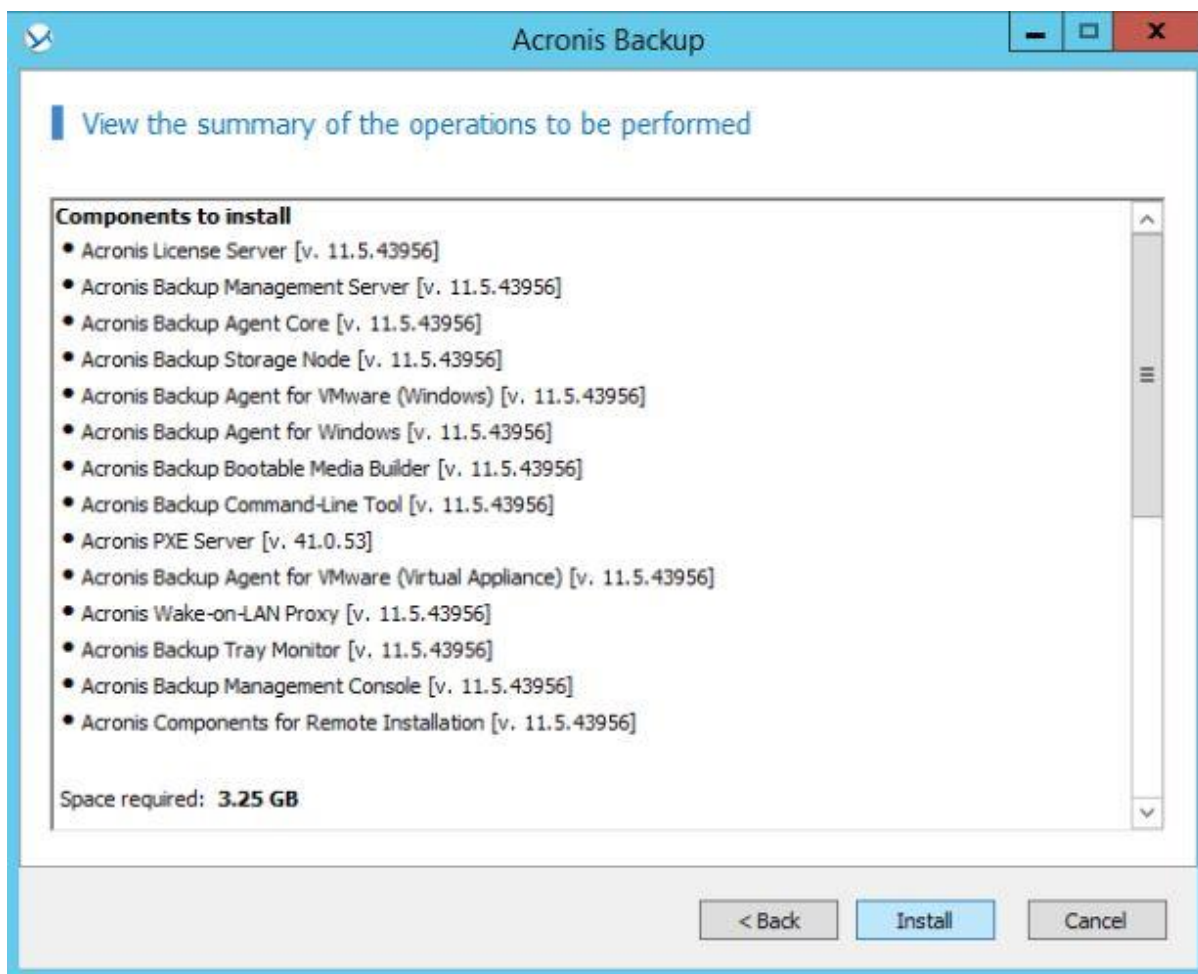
Acronis Backup

View the summary of the operations to be performed

**Components to install**

• Acronis License Server [v. 11.5.43956]
• Acronis Backup Management Server [v. 11.5.43956]
• Acronis Backup Agent Core [v. 11.5.43956]
• Acronis Backup Storage Node [v. 11.5.43956]
• Acronis Backup Agent for VMware (Windows) [v. 11.5.43956]
• Acronis Backup Agent for Windows [v. 11.5.43956]
• Acronis Backup Bootable Media Builder [v. 11.5.43956]
• Acronis Backup Command-Line Tool [v. 11.5.43956]
• Acronis PXE Server [v. 41.0.53]
• Acronis Backup Agent for VMware (Virtual Appliance) [v. 11.5.43956]
• Acronis Wake-on-LAN Proxy [v. 11.5.43956]
• Acronis Backup Tray Monitor [v. 11.5.43956]
• Acronis Backup Management Console [v. 11.5.43956]
• Acronis Components for Remote Installation [v. 11.5.43956]

Space required: **3.25 GB**

< Back | Install | Cancel